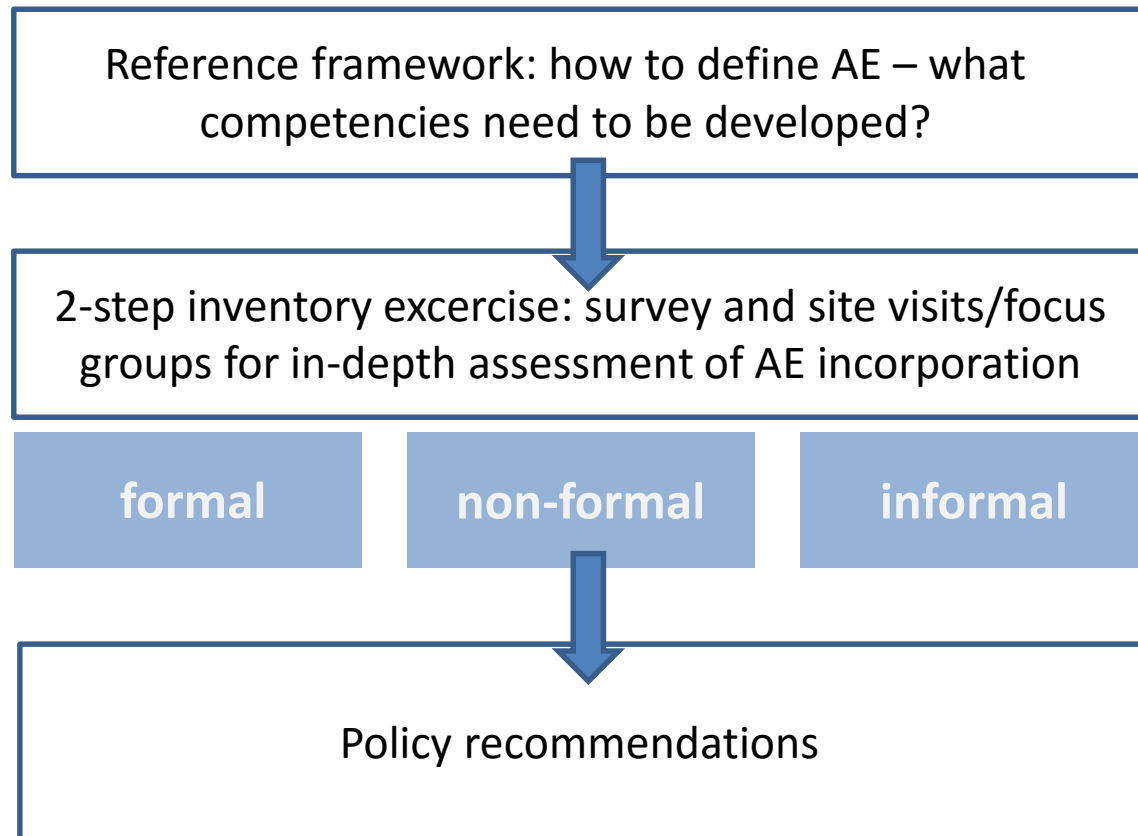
Reference framework: how to define AE – what competencies need to be developed?

2-step inventory excercise: survey and site visits/focus groups for in-depth assessment of AE incorporation

formal

non-formal

informal

Policy recommendations